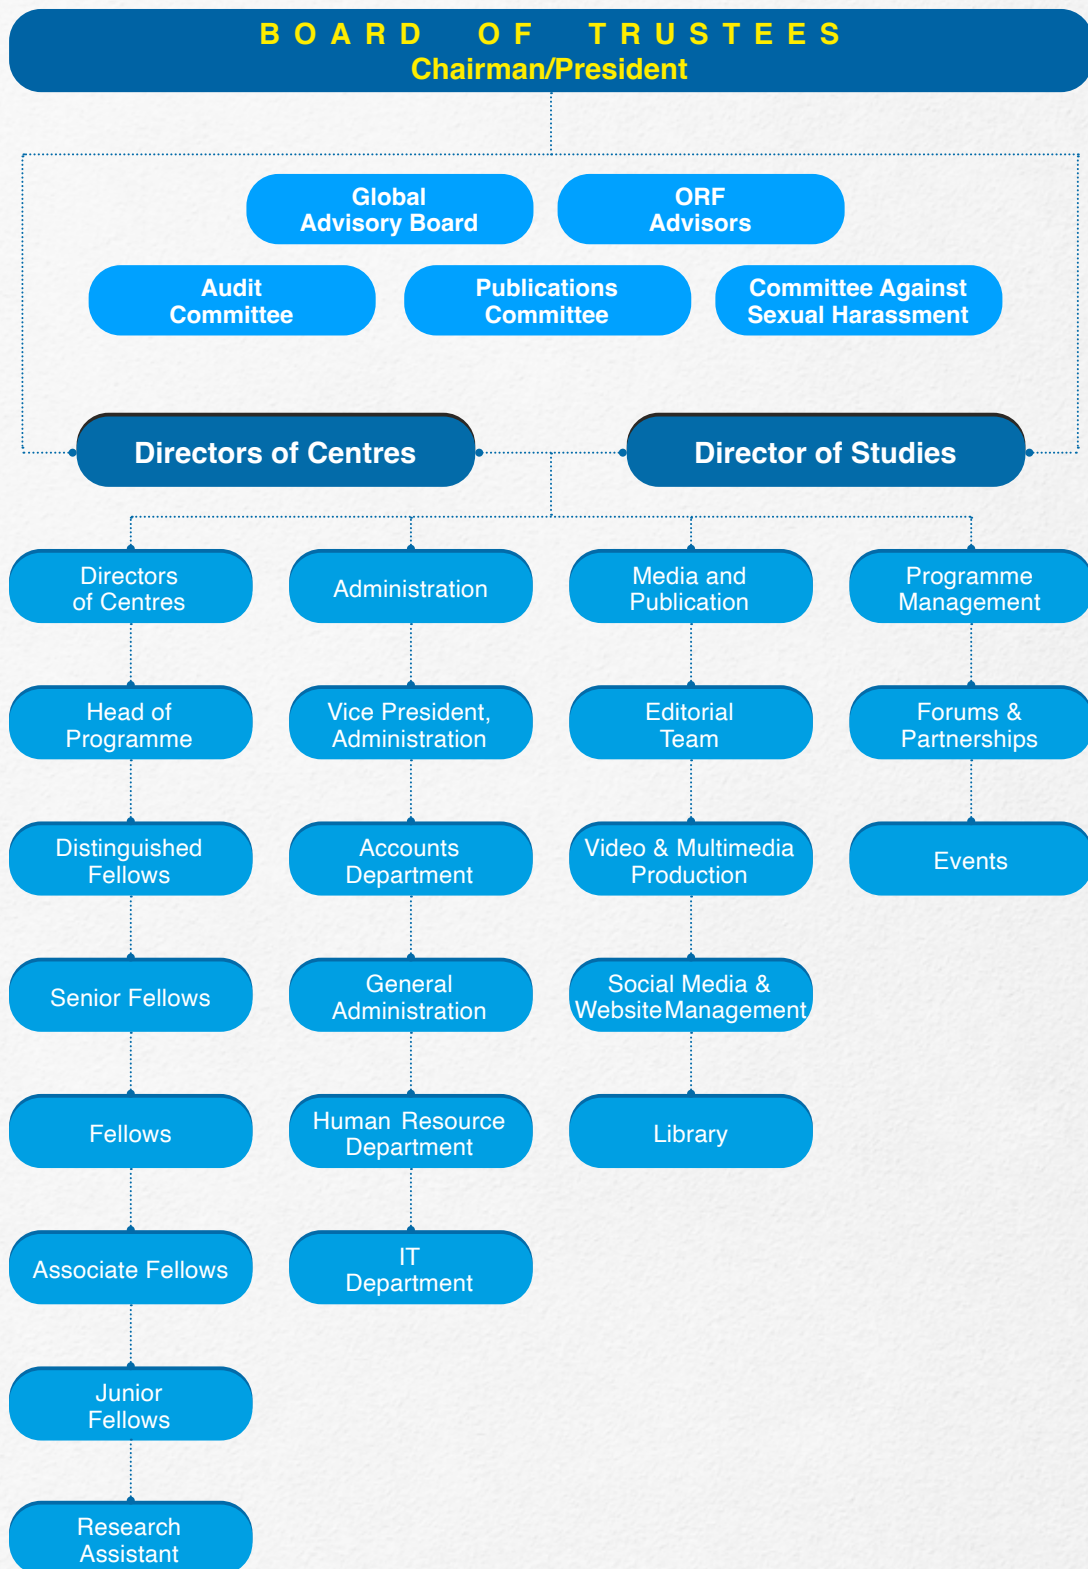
BOARD OF TRUSTEES
Chairman/President

Global Advisory Board

ORF Advisors

Audit Committee

Publications Committee

Committee Against Sexual Harassment

Directors of Centres

Director of Studies

Directors of Centres

Head of Programme

Distinguished Fellows

Senior Fellows

Fellows

Associate Fellows

Junior Fellows

Research Assistant

Administration

Vice President, Administration

Accounts Department

General Administration

Human Resource Department

IT Department

Media and Publication

Editorial Team

Video & Multimedia Production

Social Media & Website Management

Library

Programme Management

Forums & Partnerships

Events